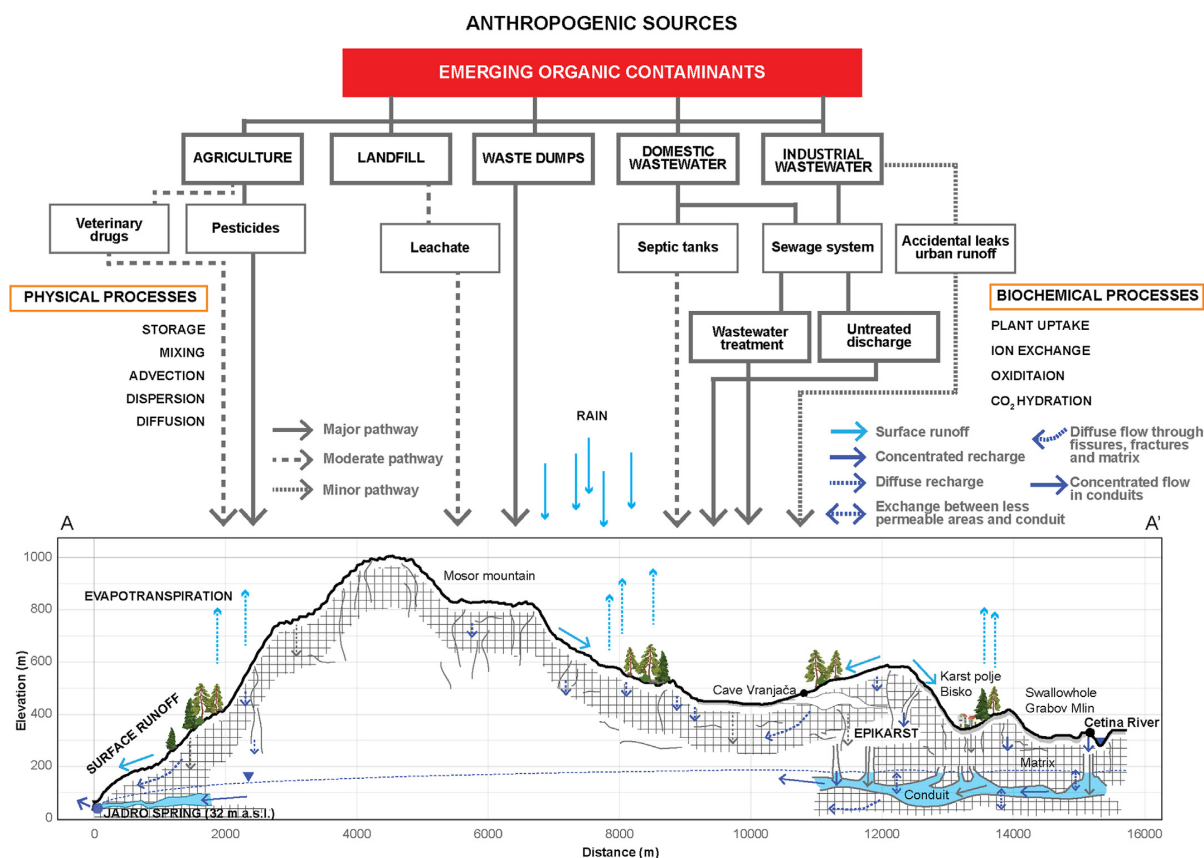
ANTHROPOGENIC SOURCES

EMERGING ORGANIC CONTAMINANTS

AGRICULTURE

LANDFILL

WASTE DUMPS

DOMESTIC WASTEWATER

INDUSTRIAL WASTEWATER

Veterinary drugs

Pesticides

Leachate

Septic tanks

Sewage system

Accidental leaks urban runoff

PHYSICAL PROCESSES

STORAGE
MIXING
ADVECTION
DISPERSION
DIFFUSION

Wastewater treatment

Untreated discharge

BIOCHEMICAL PROCESSES

PLANT UPTAKE
ION EXCHANGE
OXIDITAION
$CO_2$ HYDRATION

Major pathway
Moderate pathway
Minor pathway

RAIN

Surface runoff
Concentrated recharge
Diffuse recharge
Exchange between less permeable areas and conduit
Diffuse flow through fissures, fractures and matrix
Concentrated flow in conduits

A

A'

1000
800
600
400
200
0

Elevation (m)

EVAPOTRANSPIRATION

Mosor mountain

SURFACE RUNOFF

Cave Vranjača

Karst polje Bisko

Swallowhole Grabov Mlin

Cetina River

EPIKARST

Matrix

Conduit

JADRO SPRING (32 m a.s.l.)

0
2000
4000
6000
8000
10000
12000
14000
16000

Distance (m)